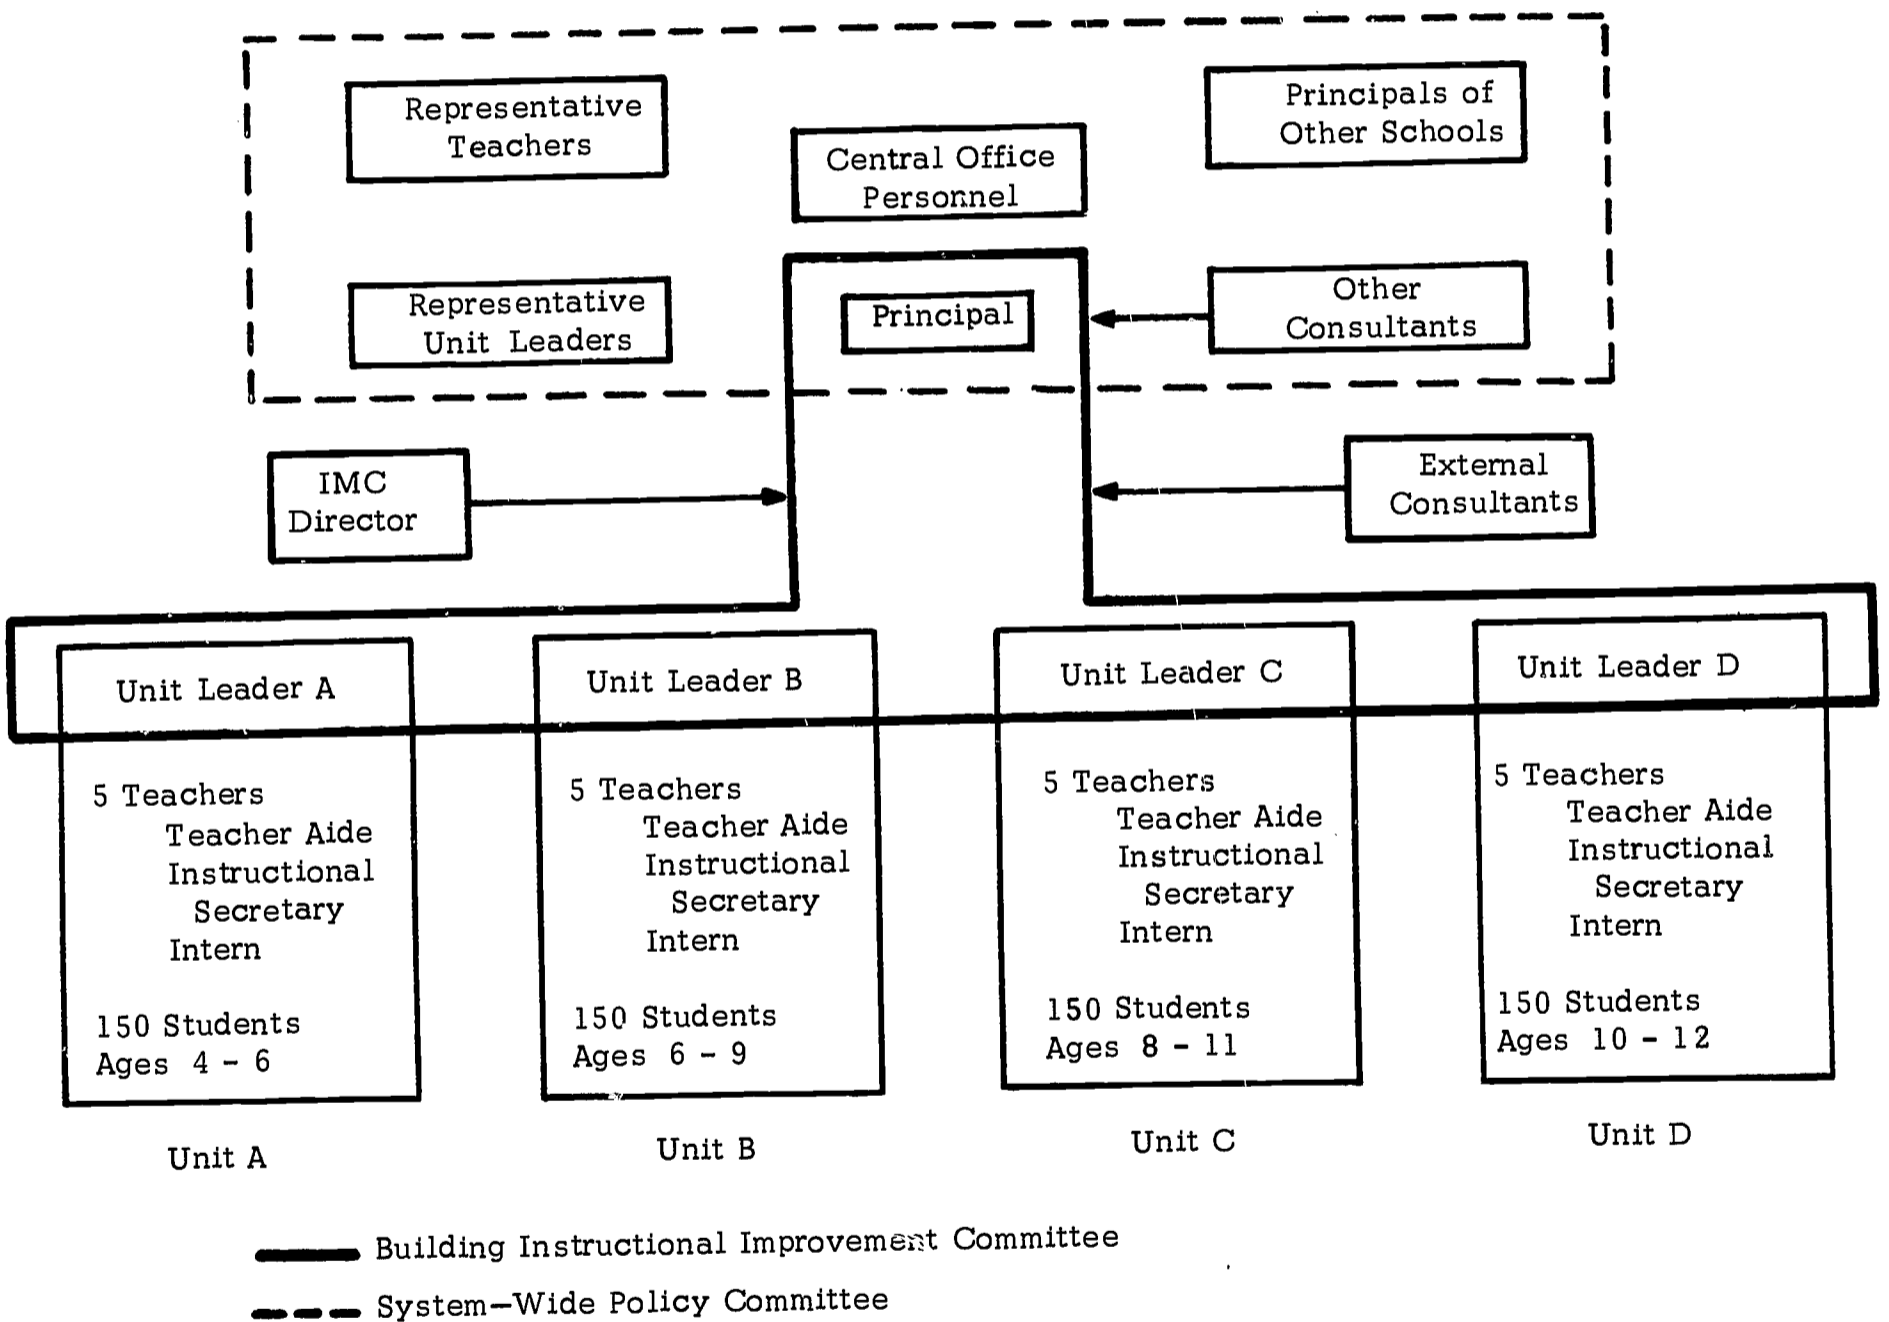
Representative Teachers

Central Office Personnel

Principals of Other Schools

Representative Unit Leaders

Principal

Other Consultants

IMC Director

External Consultants

Unit Leader A

5 Teachers
Teacher Aide
Instructional Secretary
Intern

150 Students
Ages 4 - 6

Unit A

Unit Leader B

5 Teachers
Teacher Aide
Instructional Secretary
Intern

150 Students
Ages 6 - 9

Unit B

Unit Leader C

5 Teachers
Teacher Aide
Instructional Secretary
Intern

150 Students
Ages 8 - 11

Unit C

Unit Leader D

5 Teachers
Teacher Aide
Instructional Secretary
Intern

150 Students
Ages 10 - 12

Unit D

Building Instructional Improvement Committee

System–Wide Policy Committee